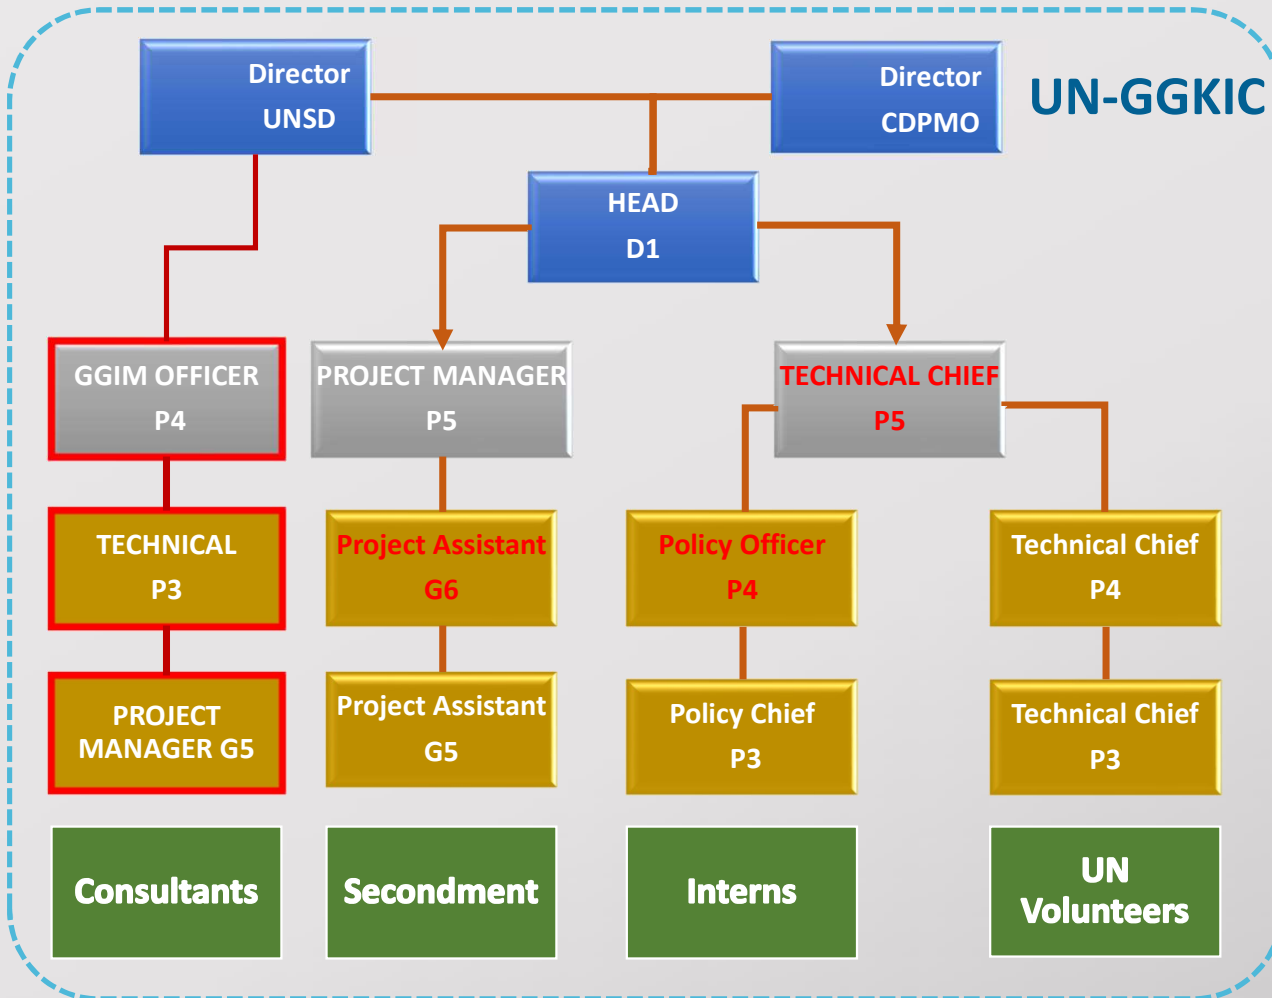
Director
UNSD

Director
CDPMO

UN-GGKIC

HEAD
D1

GGIM OFFICER
P4

PROJECT MANAGER
P5

TECHNICAL CHIEF
P5

TECHNICAL
P3

Project Assistant
G6

Policy Officer
P4

Technical Chief
P4

PROJECT MANAGER G5

Project Assistant
G5

Policy Chief
P3

Technical Chief
P3

Consultants

Secondment

Interns

UN Volunteers